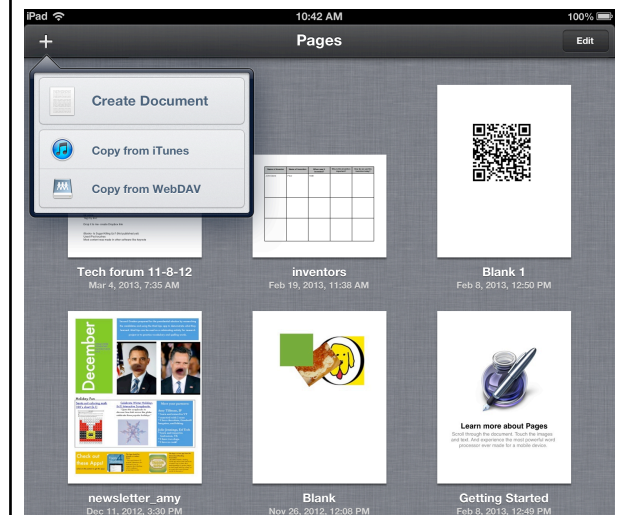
iPad
10:42 AM
100%
+
Pages
Edit

Create Document
Copy from iTunes
Copy from WebDAV

Tech forum 11-8-12
Mar 4, 2013, 7:35 AM

inventors
Feb 19, 2013, 11:38 AM

Blank 1
Feb 8, 2013, 12:50 PM

December

Check out Page Apps!

newsletter_amy
Dec 11, 2012, 3:30 PM

Blank
Nov 26, 2012, 12:08 PM

Learn more about Pages
Scroll through the document. Touch the images and text. And experience the most powerful word processor ever made for a mobile device.

Getting Started
Feb 8, 2013, 12:49 PM